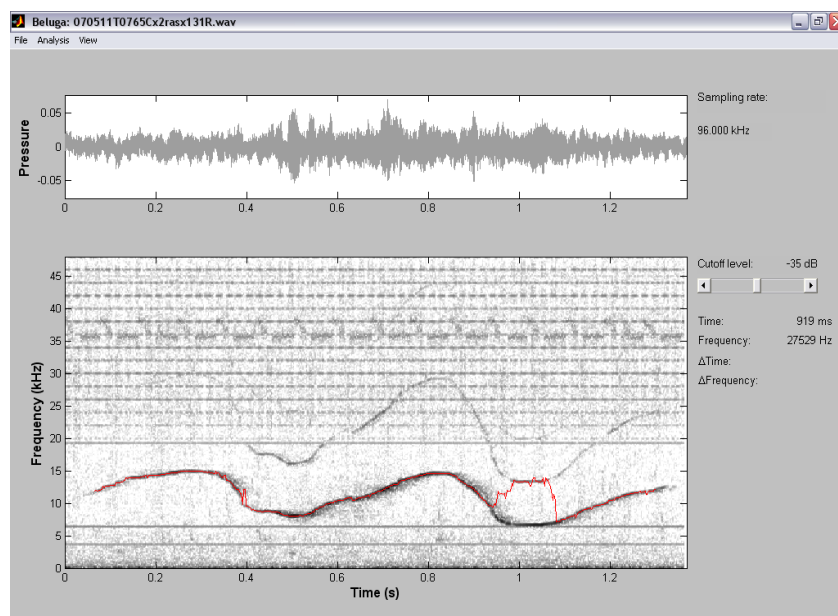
Beluga: 070511T0765Cx2rasx131R.wav

File Analysis View

Pressure

0.05

0

-0.05

0 0.2 0.4 0.6 0.8 1 1.2

Sampling rate:

96.000 kHz

Frequency (kHz)

45

40

35

30

25

20

15

10

5

0

0 0.2 0.4 0.6 0.8 1 1.2

Time (s)

Cutoff level: -35 dB

Time: 919 ms

Frequency: 27529 Hz

ΔTime:

ΔFrequency: